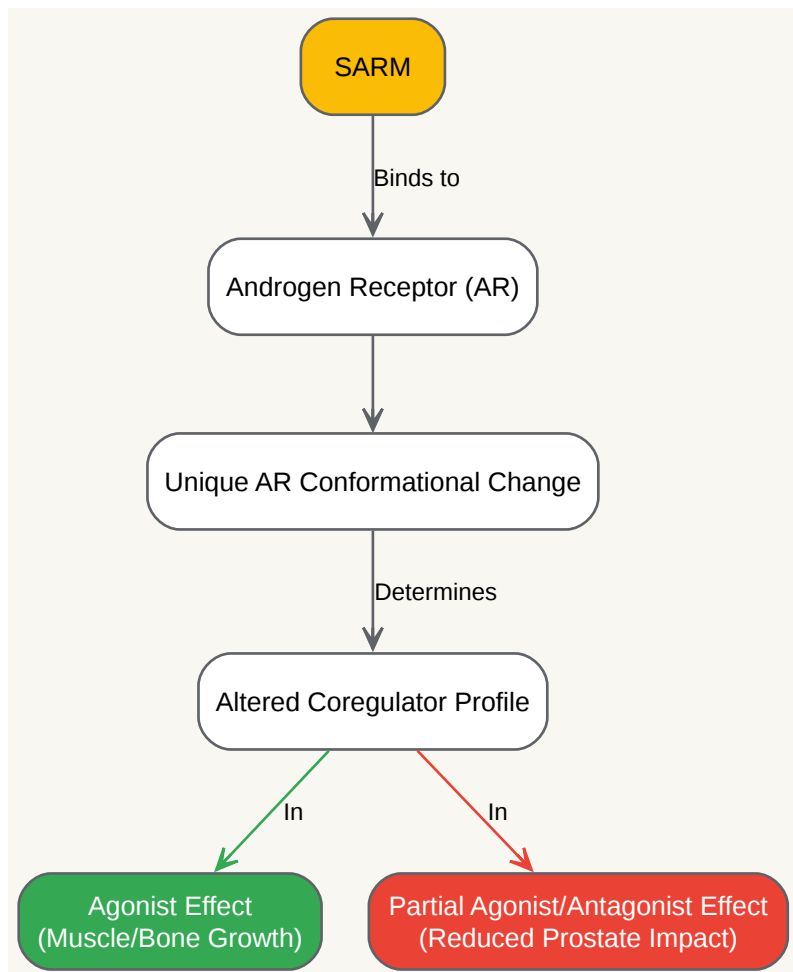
SARM

Binds to

Androgen Receptor (AR)

Unique AR Conformational Change

Determines

Altered Coregulator Profile

In

In

Agonist Effect
(Muscle/Bone Growth)

Partial Agonist/Antagonist Effect
(Reduced Prostate Impact)